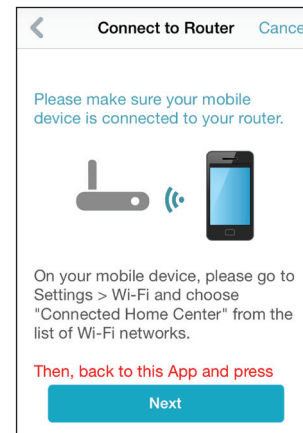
Connect to Router Cance

Please make sure your mobile device is connected to your router.

On your mobile device, please go to Settings > Wi-Fi and choose "Connected Home Center" from the list of Wi-Fi networks.

Then, back to this App and press

Next